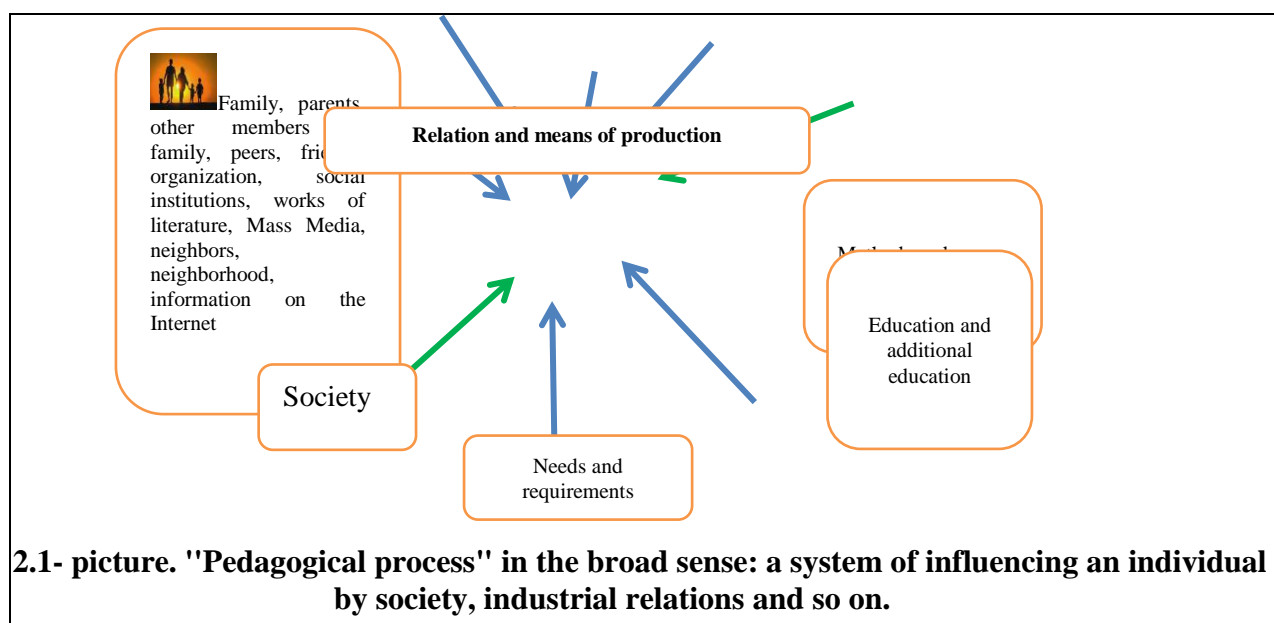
Family, parents, other members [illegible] family, peers, fri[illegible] organization, social institutions, works of literature, Mass Media, neighbors, neighborhood, information on the Internet

Relation and means of production

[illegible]

Education and additional education

Society

Needs and requirements

2.1- picture. "Pedagogical process" in the broad sense: a system of influencing an individual by society, industrial relations and so on.